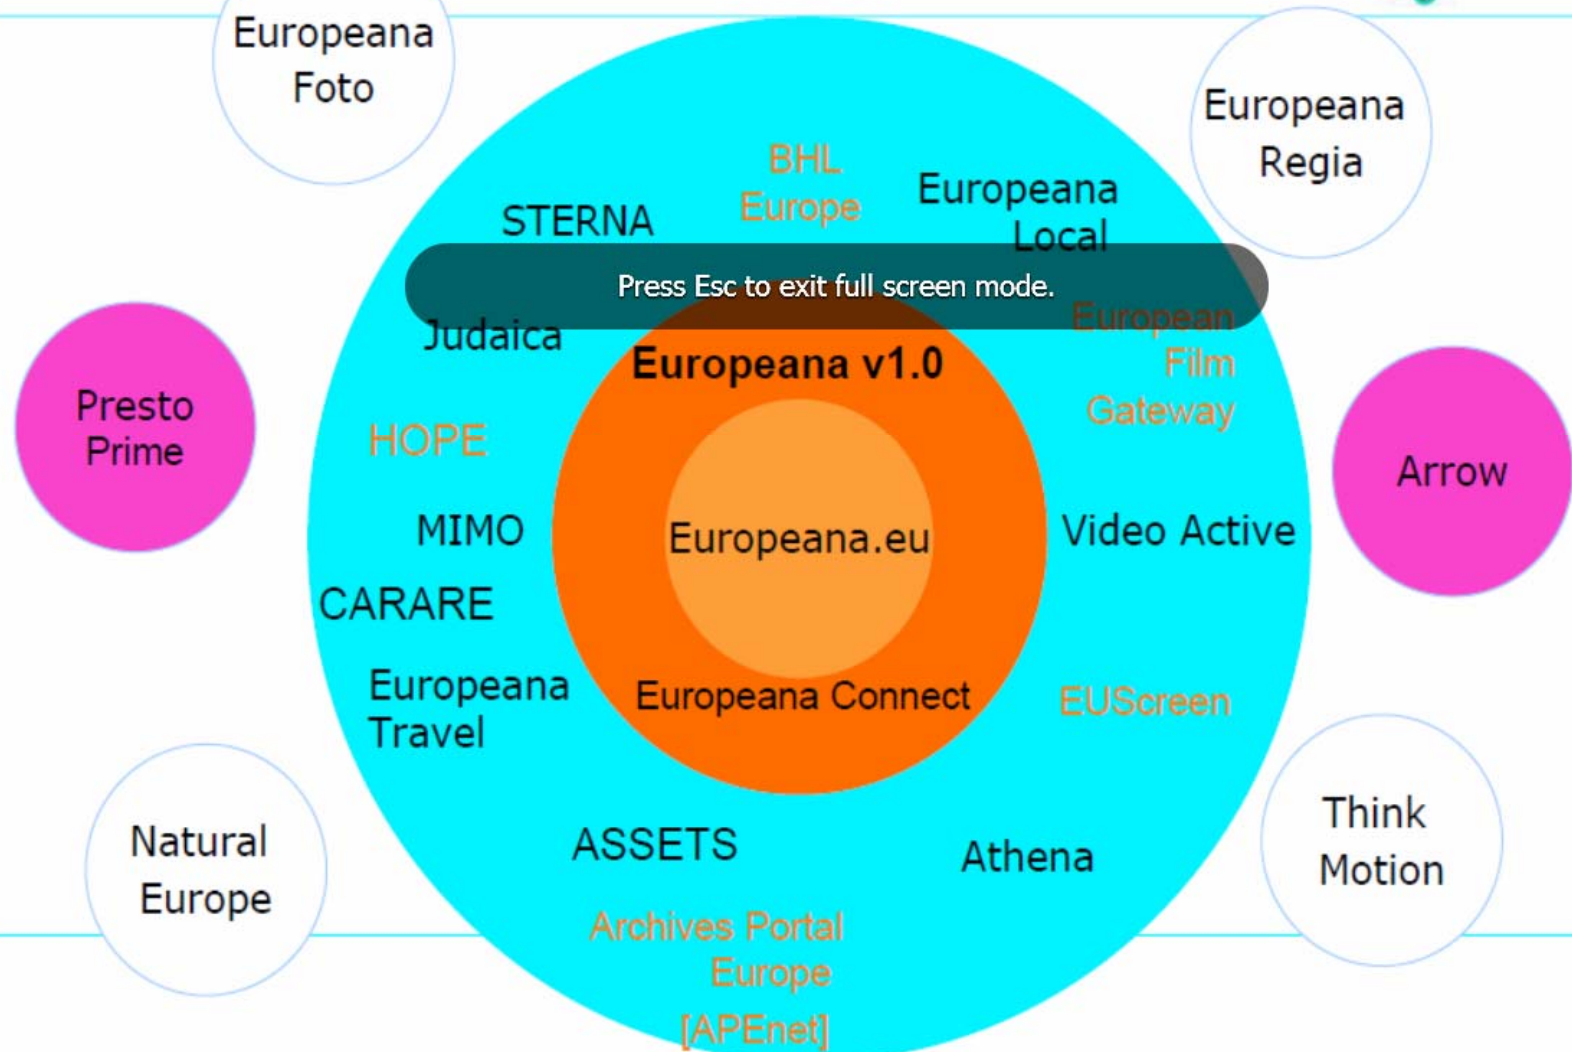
Europeana Foto

Europeana Regia

BHL Europe

STERNA

Europeana Local

Press Esc to exit full screen mode.

Judaica

European Film Gateway

Europeana v1.0

Presto Prime

HOPE

Arrow

MIMO

Europeana.eu

Video Active

CARARE

Europeana Travel

Europeana Connect

EUScreen

Natural Europe

ASSETS

Athena

Think Motion

Archives Portal Europe [APEnet]